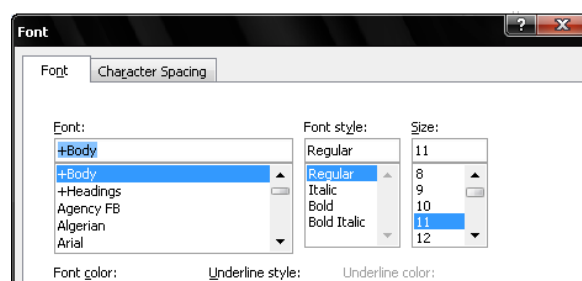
Font

Font | Character Spacing

Font:
+Body
+Body
+Headings
Agency FB
Algerian
Arial

Font style:
Regular
Regular
Italic
Bold
Bold Italic

Size:
11
8
9
10
11
12

Font color:
Underline style:
Underline color: